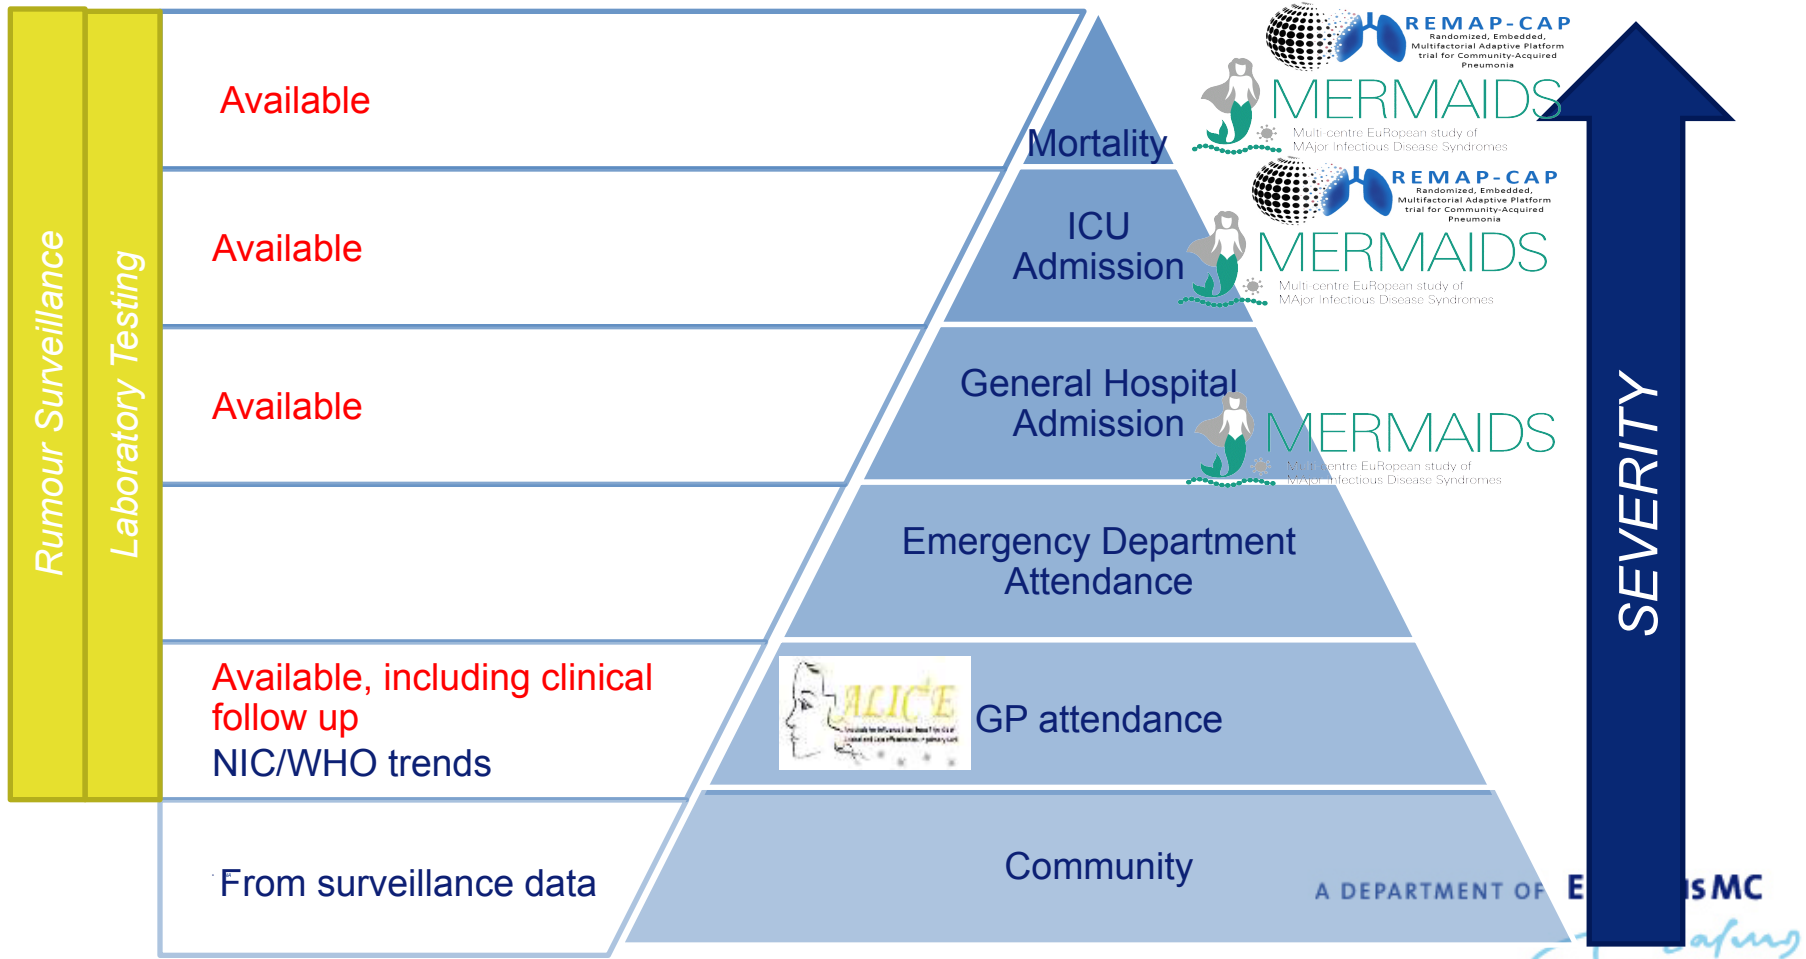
Rumour Surveillance

Laboratory Testing

Available

Available

Available

Available, including clinical follow up
NIC/WHO trends

From surveillance data

Mortality

ICU Admission

General Hospital Admission

Emergency Department Attendance

GP attendance

Community

REMAP-CAP
Randomized, Embedded, Multifactorial Adaptive Platform trial for Community-Acquired Pneumonia

MERMAIDS
Multi-centre EuRopean study of MAjor Infectious Disease Syndromes

REMAP-CAP
Randomized, Embedded, Multifactorial Adaptive Platform trial for Community-Acquired Pneumonia

MERMAIDS
Multi-centre EuRopean study of MAjor Infectious Disease Syndromes

MERMAIDS
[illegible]entre EuRopean study of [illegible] Infectious Disease Syndromes

ALICE
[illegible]

SEVERITY

A DEPARTMENT OF E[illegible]s MC